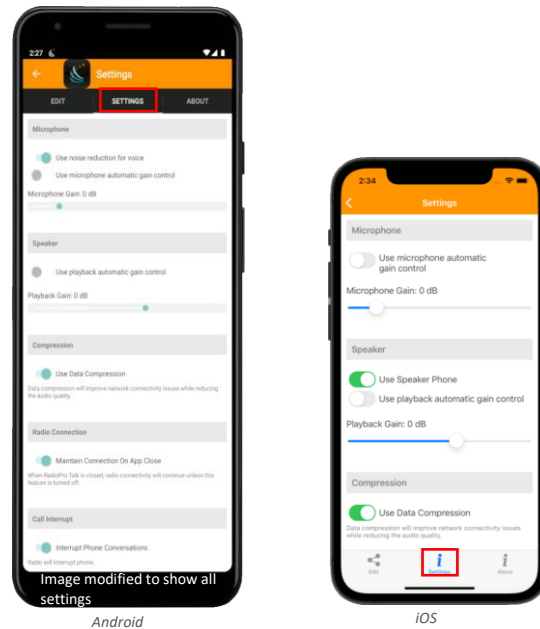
2:27

Settings

EDIT

SETTINGS

ABOUT

Microphone

Use noise reduction for voice

Use microphone automatic gain control

Microphone Gain: 0 dB

Speaker

Use playback automatic gain control

Playback Gain: 0 dB

Compression

Use Data Compression

Data compression will improve network connectivity issues while reducing the audio quality.

Radio Connection

Maintain Connection On App Close

When RadioPro Talk is closed, radio connectivity will continue unless this feature is turned off.

Call Interrupt

Interrupt Phone Conversations

Radio will interrupt phone

Image modified to show all settings

Android

2:34

Settings

Microphone

Use microphone automatic gain control

Microphone Gain: 0 dB

Speaker

Use Speaker Phone

Use playback automatic gain control

Playback Gain: 0 dB

Compression

Use Data Compression

Data compression will improve network connectivity issues while reducing the audio quality.

Edit

Settings

About

iOS